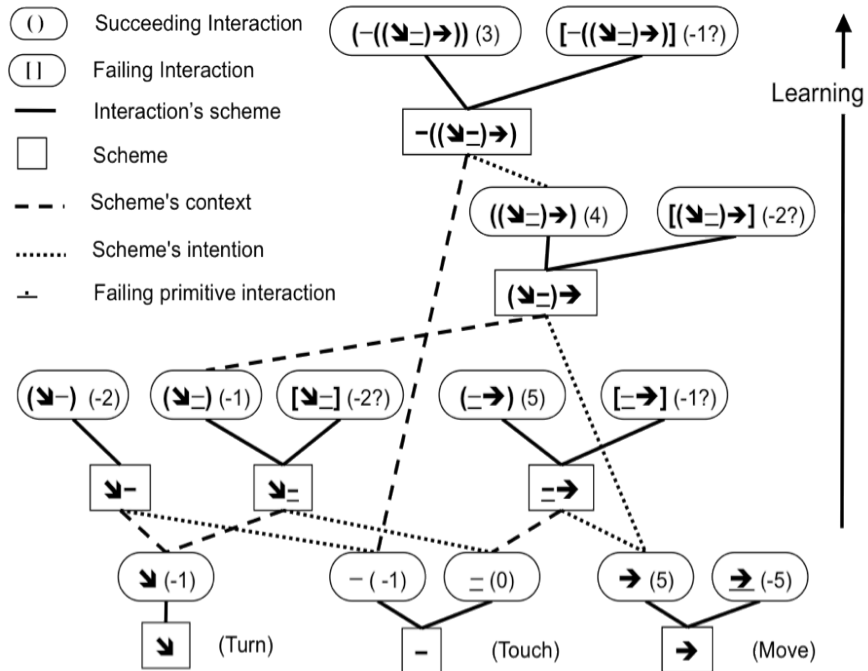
( ) Succeeding Interaction

[ ] Failing Interaction

Interaction's scheme

Scheme

Scheme's context

Scheme's intention

Failing primitive interaction

Learning

(–((↘–̲)→)) (3)

[–((↘–̲)→)] (-1?)

–((↘–̲)→)

((↘–̲)→) (4)

[(↘–̲)→] (-2?)

(↘–̲)→

(↘–) (-2)

(↘–̲) (-1)

[↘–̲] (-2?)

(–̲→) (5)

[–̲→] (-1?)

↘–

↘–̲

–̲→

↘ (-1)

– ( -1)

–̲ (0)

→ (5)

→̲ (-5)

↘ (Turn)

– (Touch)

→ (Move)